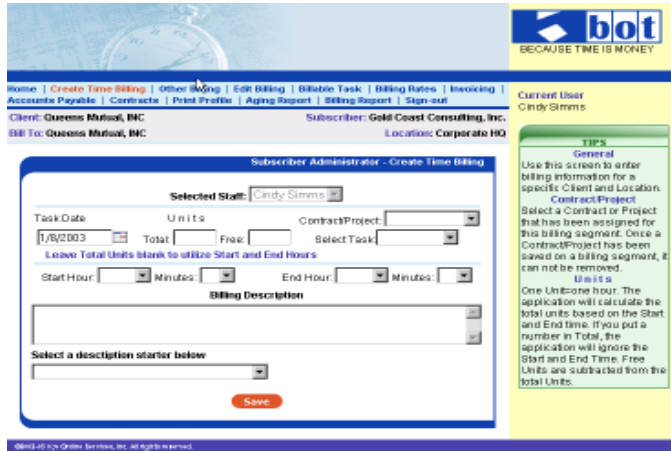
bot
BECAUSE TIME IS MONEY

Home | Create Time Billing | Other Billing | Edit Billing | Billable Task | Billing Rates | Invoicing | Accounts Payable | Contracts | Print Profile | Aging Report | Billing Report | Sign-out

Current User
Cindy Simms

Client: Queens Mutual, INC
Subscriber: Gold Coast Consulting, Inc.
Bill To: Queens Mutual, INC
Location: Corporate HQ

Subscriber Administrator - Create Time Billing

Selected Staff: Cindy Simms

Task Date
Units
Contract/Project:
1/8/2003
Total:
Free:
Select Task:
Leave Total Units blank to utilize Start and End Hours
Start Hour:
Minutes:
End Hour:
Minutes:
Billing Description

Select a desctiption starter below

Save

TIPS
General
Use this screen to enter billing information for a specific Client and Location.
Contract/Project
Select a Contract or Project that has been assigned for this billing segment. Once a Contract/Project has been saved on a billing segment, it can not be removed.
Units
One Unit=one hour. The application will calculate the total units based on the Start and End time. If you put a number in Total, the application will ignore the Start and End Time. Free Units are subtracted from the total Units.

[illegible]